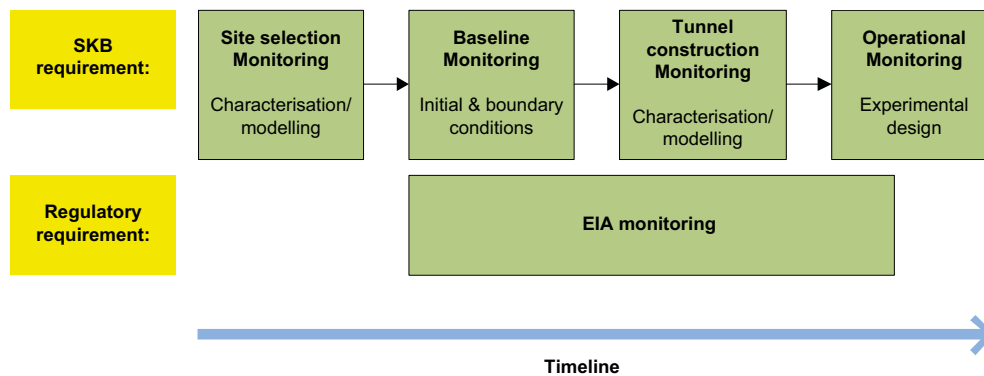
SKB requirement:

Site selection Monitoring

Characterisation/ modelling

Baseline Monitoring

Initial & boundary conditions

Tunnel construction Monitoring

Characterisation/ modelling

Operational Monitoring

Experimental design

Regulatory requirement:

EIA monitoring

Timeline